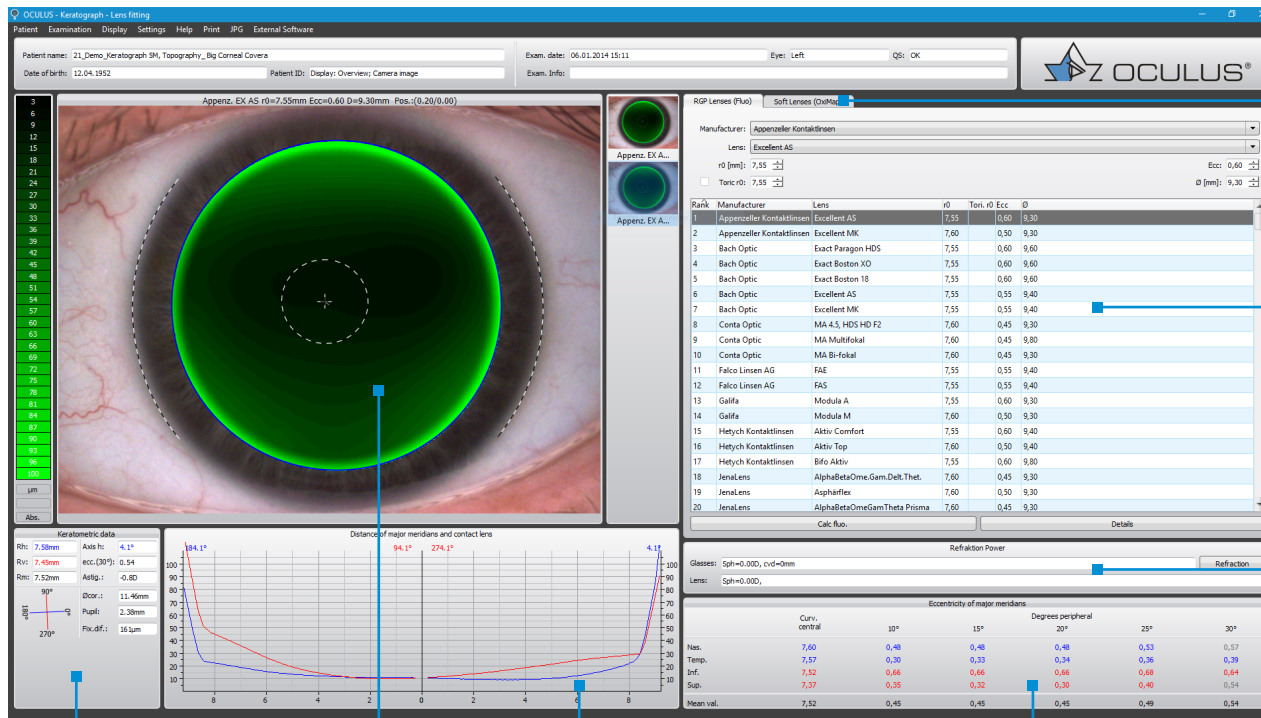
OCULUS - Keratograph - Lens fitting

Patient Examination Display Settings Help Print JPG External Software

Patient name: 21_Demo_Keratograph 5M, Topography_Big Corneal Covera
Date of birth: 12.04.1952
Patient ID: Display: Overview; Camera image
Exam. date: 06.01.2014 15:11
Eye: Left
QS: OK
Exam. Info:

OCULUS®

3 6 9 12 15 18 21 24 27 30 33 36 39 42 45 48 51 54 57 60 63 66 69 72 75 78 81 84 87 90 93 96 100

µm

Abs.

Appenz. EX AS r0=7.55mm Ecc=0.60 D=9.30mm Pos.:(0.20/0.00)

Appenz. EX A...
Appenz. EX A...

RGP Lenses (Fluo) Soft Lenses (OxiMap

Manufacturer: Appenzeller Kontaktlinsen
Lens: Excellent AS
r0 [mm]: 7,55
Ecc: 0,60
Toric r0: 7,55
Ø [mm]: 9,30

| Rank | Manufacturer | Lens | r0 | Tori. r0 | Ecc | Ø |
|---|---|---|---|---|---|---|
| 1 | Appenzeller Kontaktlinsen | Excellent AS | 7,55 | | 0,60 | 9,30 |
| 2 | Appenzeller Kontaktlinsen | Excellent MK | 7,60 | | 0,50 | 9,30 |
| 3 | Bach Optic | Exact Paragon HDS | 7,55 | | 0,60 | 9,60 |
| 4 | Bach Optic | Exact Boston XO | 7,55 | | 0,60 | 9,60 |
| 5 | Bach Optic | Exact Boston 18 | 7,55 | | 0,60 | 9,60 |
| 6 | Bach Optic | Excellent AS | 7,55 | | 0,55 | 9,40 |
| 7 | Bach Optic | Excellent MK | 7,55 | | 0,55 | 9,40 |
| 8 | Conta Optic | MA 4.5, HDS HD F2 | 7,60 | | 0,45 | 9,30 |
| 9 | Conta Optic | MA Multifokal | 7,55 | | 0,45 | 9,80 |
| 10 | Conta Optic | MA Bi-fokal | 7,60 | | 0,45 | 9,30 |
| 11 | Falco Linsen AG | FAE | 7,55 | | 0,55 | 9,40 |
| 12 | Falco Linsen AG | FAS | 7,55 | | 0,55 | 9,40 |
| 13 | Galifa | Modula A | 7,55 | | 0,60 | 9,30 |
| 14 | Galifa | Modula M | 7,60 | | 0,50 | 9,30 |
| 15 | Hetych Kontaktlinsen | Aktiv Comfort | 7,55 | | 0,60 | 9,40 |
| 16 | Hetych Kontaktlinsen | Aktiv Top | 7,60 | | 0,50 | 9,40 |
| 17 | Hetych Kontaktlinsen | Bifo Aktiv | 7,55 | | 0,60 | 9,80 |
| 18 | JenaLens | AlphaBetaOme.Gam.Delt.Thet. | 7,60 | | 0,45 | 9,30 |
| 19 | JenaLens | Asphärflex | 7,60 | | 0,45 | 9,30 |
| 20 | JenaLens | AlphaBetaOmeGamTheta Prisma | 7,60 | | 0,45 | 9,30 |

Calc fluo. Details

Keratometric data
Rh: 7.58mm Axis h: 4.1°
Rv: 7.45mm ecc.(30°): 0.54
Rm: 7.52mm Astig.: -0.8D
90° 180° 0° 270°
Øcor.: 11.46mm
Pupil: 2.38mm
Fix.dif.: 161µm

Distance of major meridians and contact lens
184.1° 94.1° 274.1° 4.1°
100 90 80 70 60 50 40 30 20 10
8 6 4 2 0 2 4 6 8

Refraktion Power
Glasses: Sph=0.00D, cvd=0mm
Refraction
Lens: Sph=0.00D,

Eccentricity of major meridians
Degrees peripheral

| | Curv. central | 10° | 15° | 20° | 25° | 30° |
|---|---|---|---|---|---|---|
| Nas. | 7,60 | 0,48 | 0,48 | 0,48 | 0,53 | 0,57 |
| Temp. | 7,57 | 0,30 | 0,33 | 0,34 | 0,36 | 0,39 |
| Inf. | 7,52 | 0,66 | 0,66 | 0,66 | 0,68 | 0,64 |
| Sup. | 7,37 | 0,35 | 0,32 | 0,30 | 0,40 | 0,54 |
| Mean val. | 7,52 | 0,45 | 0,45 | 0,45 | 0,49 | 0,54 |